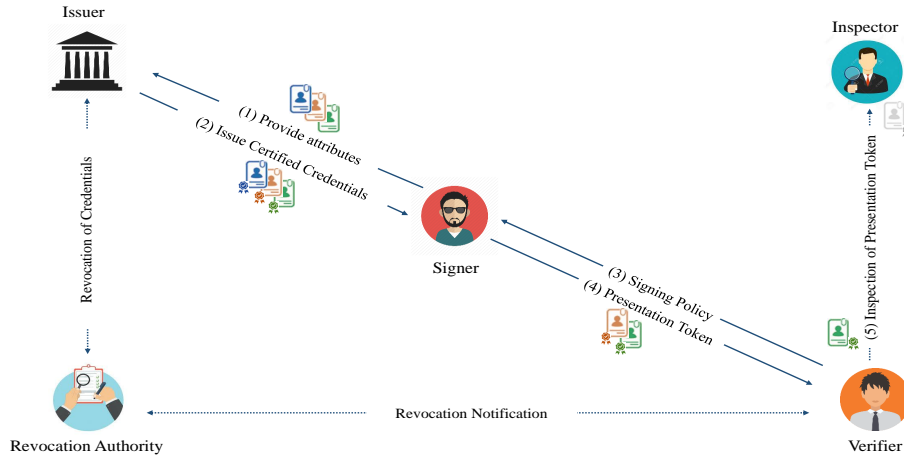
Issuer

Inspector

(1) Provide attributes

(2) Issue Certified Credentials

Revocation of Credentials

(5) Inspection of Presentation Token

Signer

(3) Signing Policy

(4) Presentation Token

Revocation Notification

Revocation Authority

Verifier